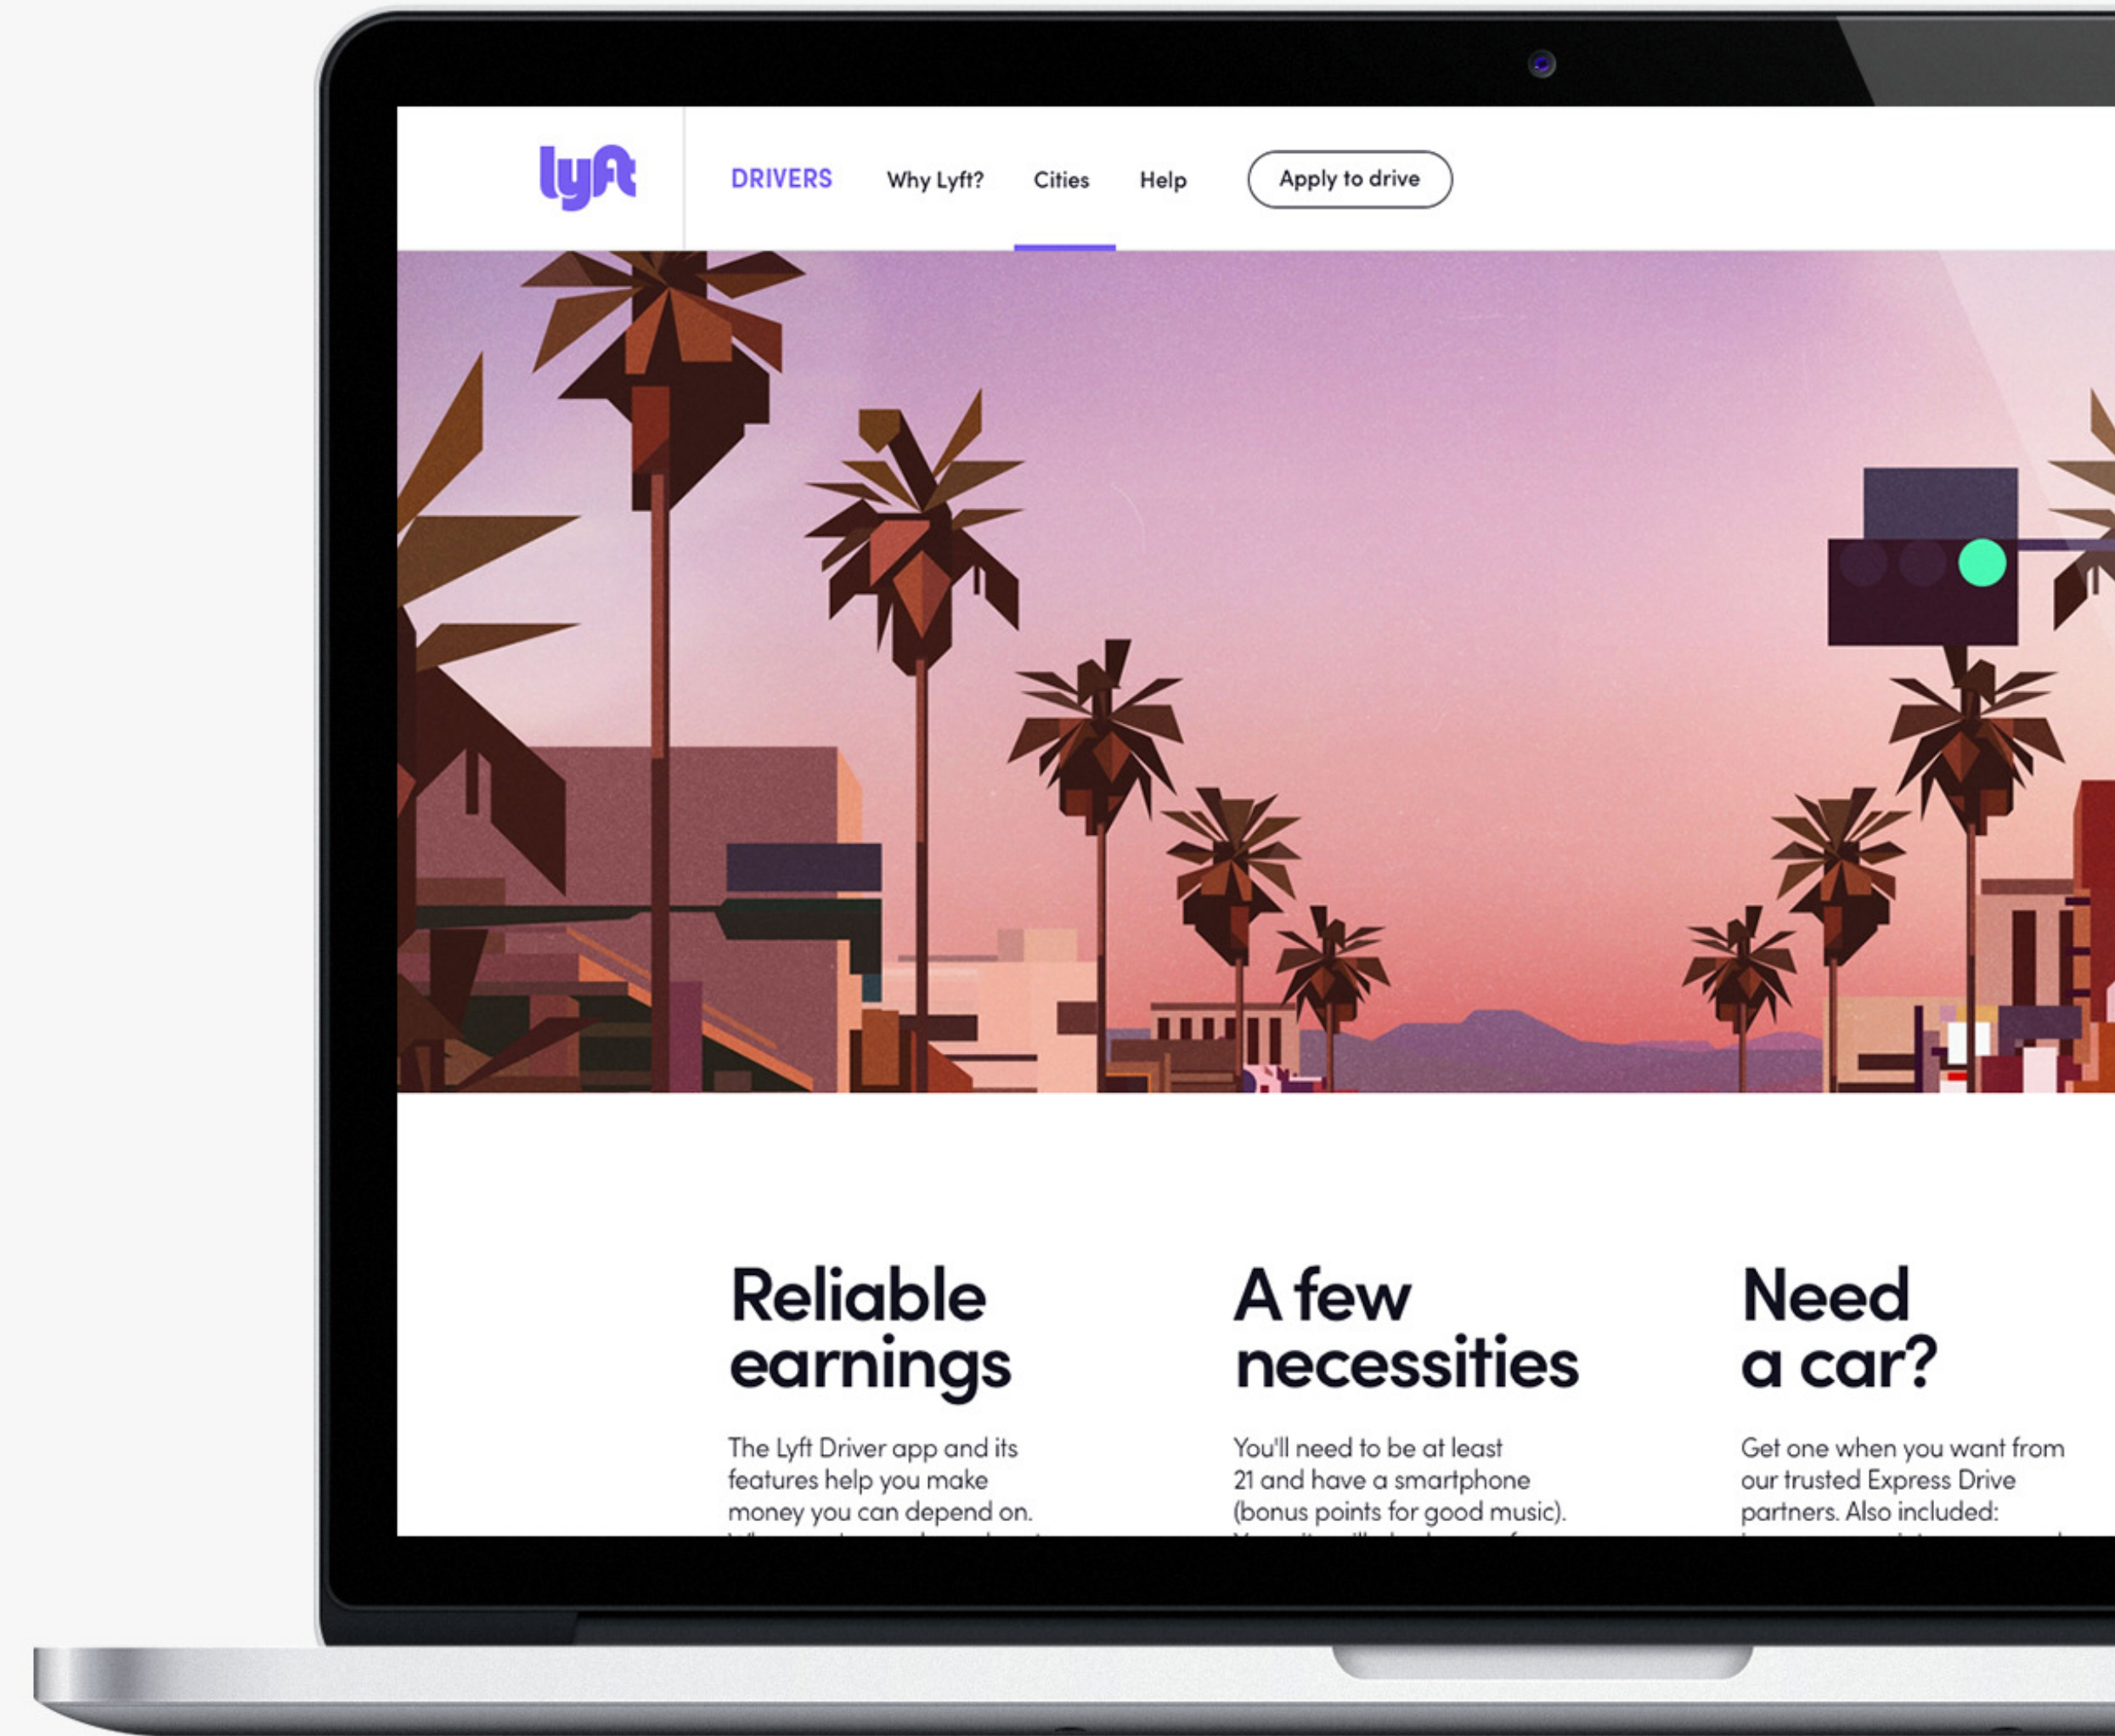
lyft

DRIVERS Why Lyft? Cities Help Apply to drive

Reliable earnings

The Lyft Driver app and its features help you make money you can depend on. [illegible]

A few necessities

You'll need to be at least 21 and have a smartphone (bonus points for good music). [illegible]

Need a car?

Get one when you want from our trusted Express Drive partners. Also included: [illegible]